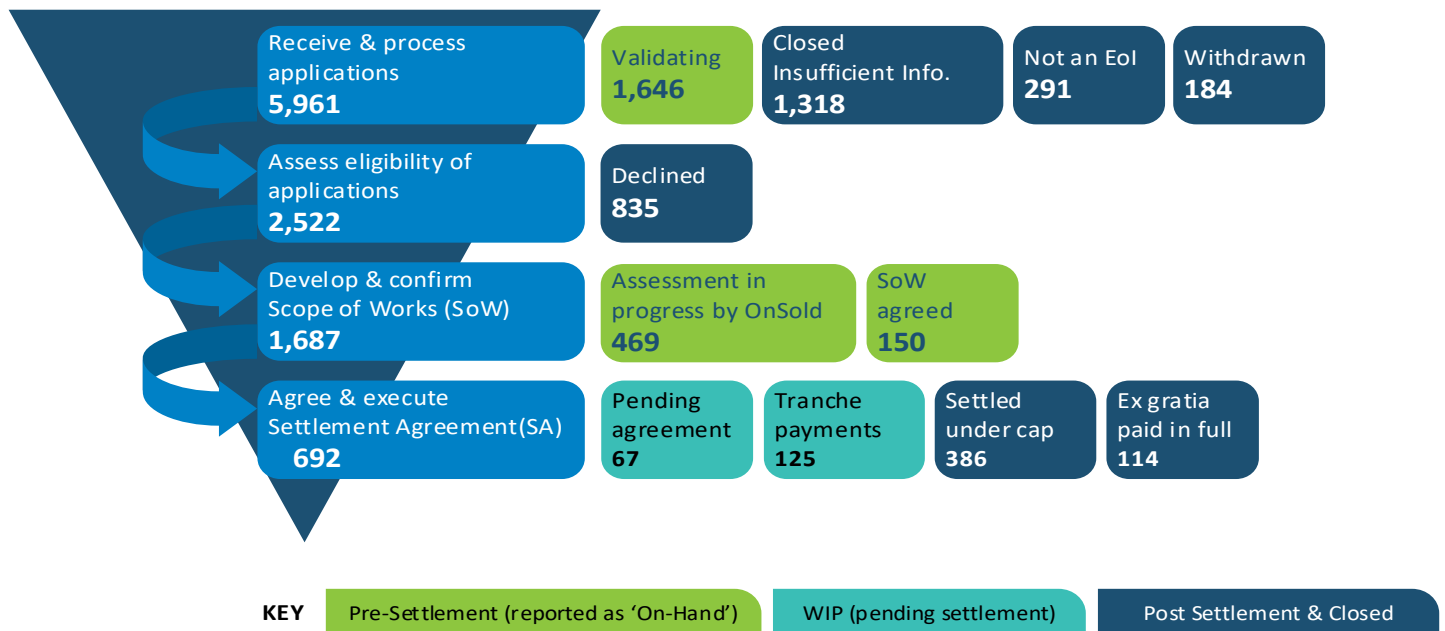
Receive & process applications
5,961

Validating
1,646

Closed
Insufficient Info.
1,318

Not an EoI
291

Withdrawn
184

Assess eligibility of applications
2,522

Declined
835

Develop & confirm Scope of Works (SoW)
1,687

Assessment in progress by OnSold
469

SoW agreed
150

Agree & execute Settlement Agreement(SA)
692

Pending agreement
67

Tranche payments
125

Settled under cap
386

Ex gratia paid in full
114

KEY
Pre-Settlement (reported as 'On-Hand')
WIP (pending settlement)
Post Settlement & Closed